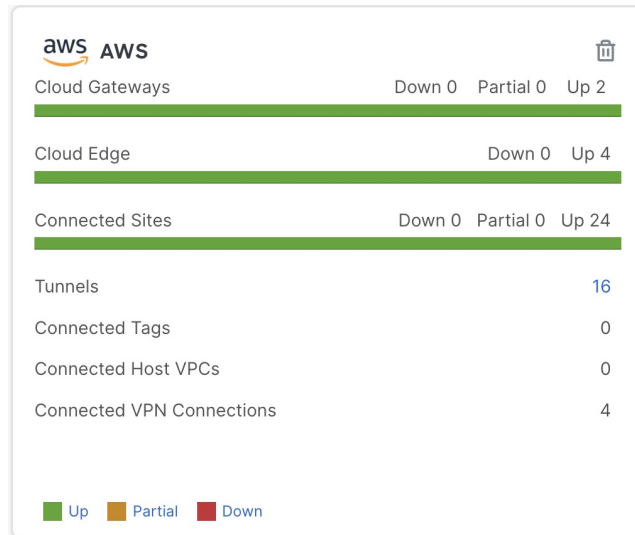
aws AWS

Cloud Gateways Down 0 Partial 0 Up 2

Cloud Edge Down 0 Up 4

Connected Sites Down 0 Partial 0 Up 24

Tunnels 16

Connected Tags 0

Connected Host VPCs 0

Connected VPN Connections 4

Up Partial Down